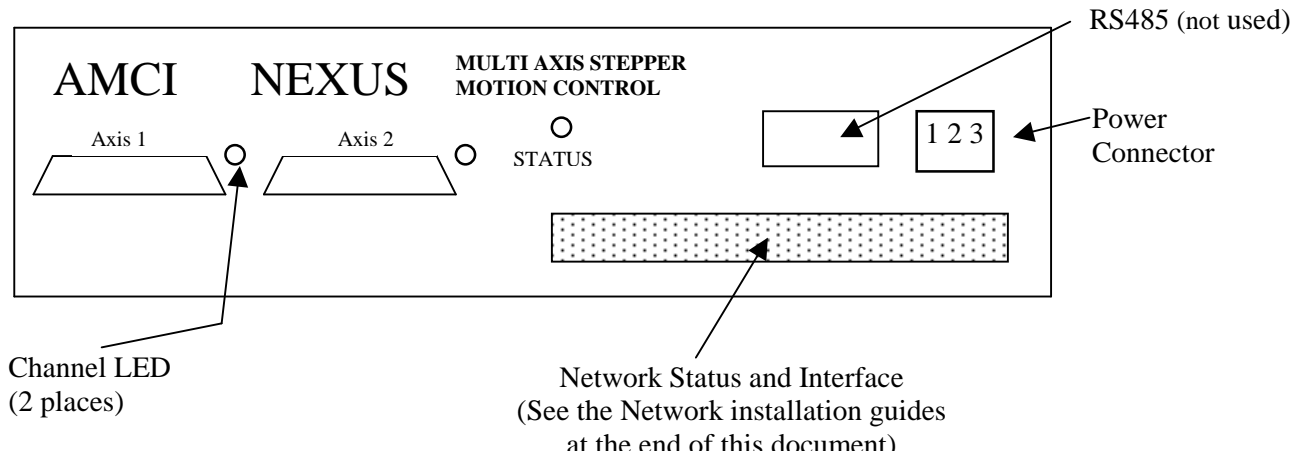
RS485 (not used)

AMCI NEXUS MULTI AXIS STEPPER MOTION CONTROL

Axis 1

Axis 2

STATUS

1 2 3

Power Connector

Channel LED (2 places)

Network Status and Interface (See the Network installation guides at the end of this document)